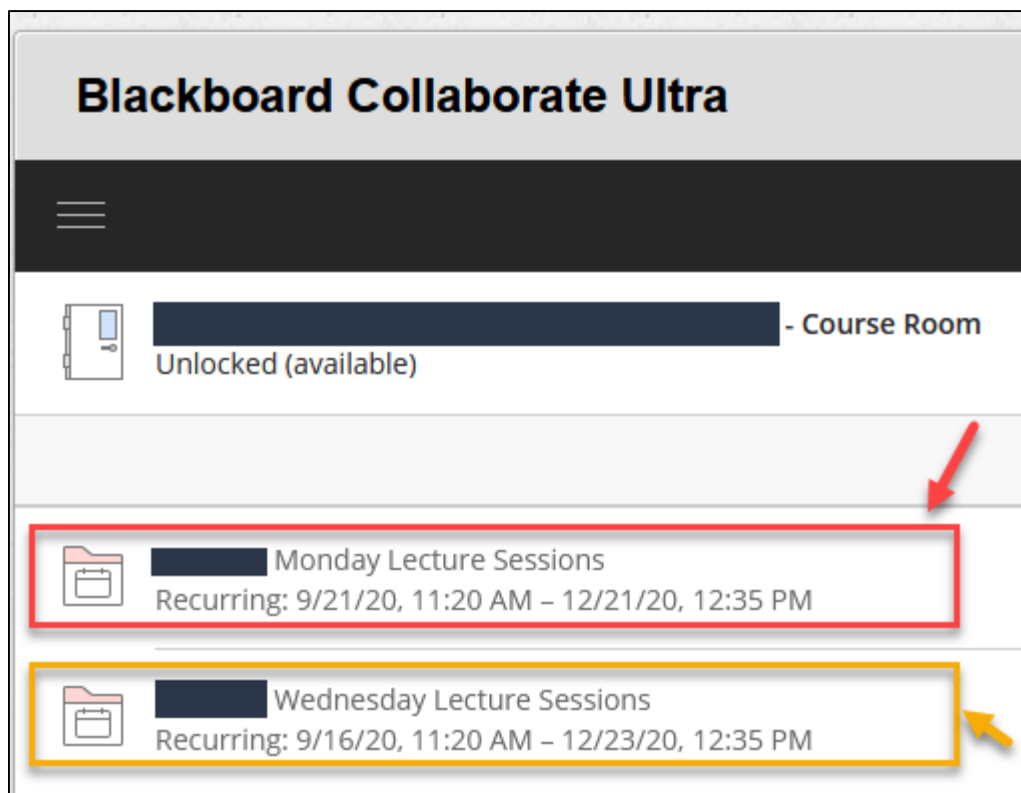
Blackboard Collaborate Ultra

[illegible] - Course Room
Unlocked (available)

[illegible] Monday Lecture Sessions
Recurring: 9/21/20, 11:20 AM – 12/21/20, 12:35 PM

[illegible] Wednesday Lecture Sessions
Recurring: 9/16/20, 11:20 AM – 12/23/20, 12:35 PM